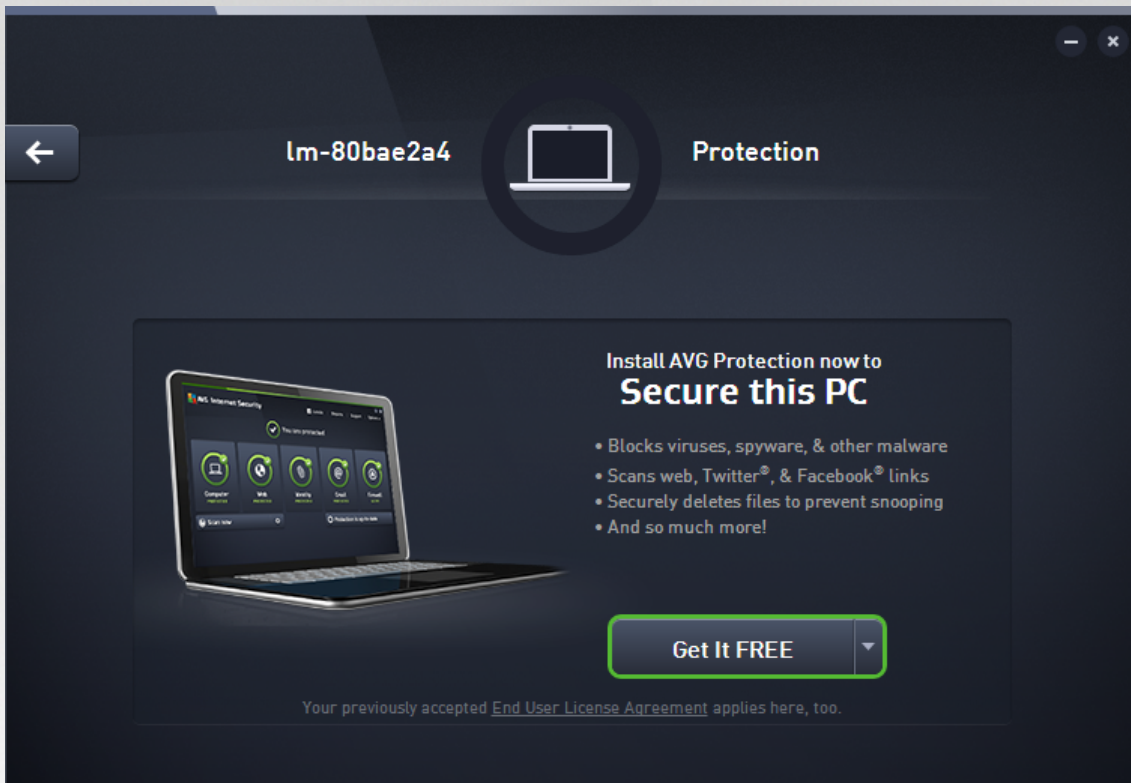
lm-80bae2a4

Protection

Install AVG Protection now to
Secure this PC

• Blocks viruses, spyware, & other malware
• Scans web, Twitter®, & Facebook® links
• Securely deletes files to prevent snooping
• And so much more!

AVG Internet Security

You are protected

Computer

Web

Identity

Email

Firewall

Scan now

Get It FREE

Your previously accepted End User License Agreement applies here, too.